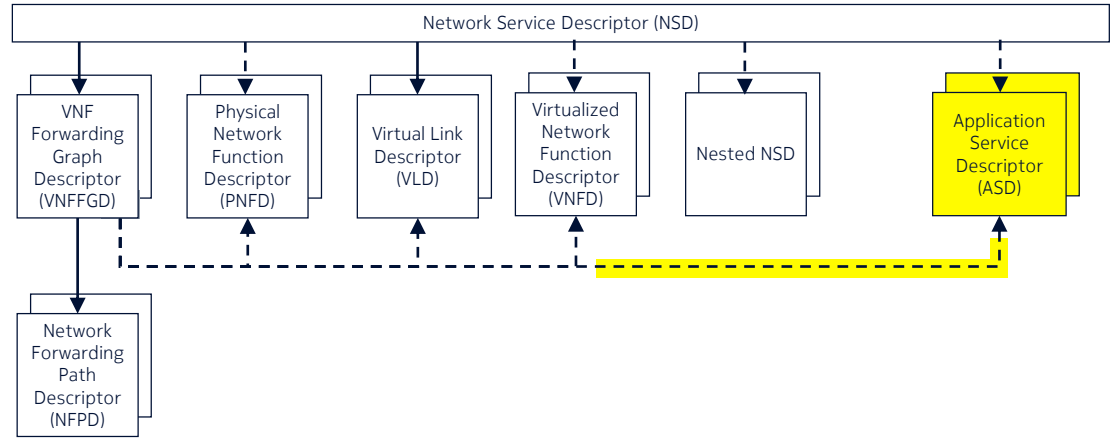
Network Service Descriptor (NSD)

VNF Forwarding Graph Descriptor (VNFFGD)

Physical Network Function Descriptor (PNFD)

Virtual Link Descriptor (VLD)

Virtualized Network Function Descriptor (VNFD)

Nested NSD

Application Service Descriptor (ASD)

Network Forwarding Path Descriptor (NFPD)